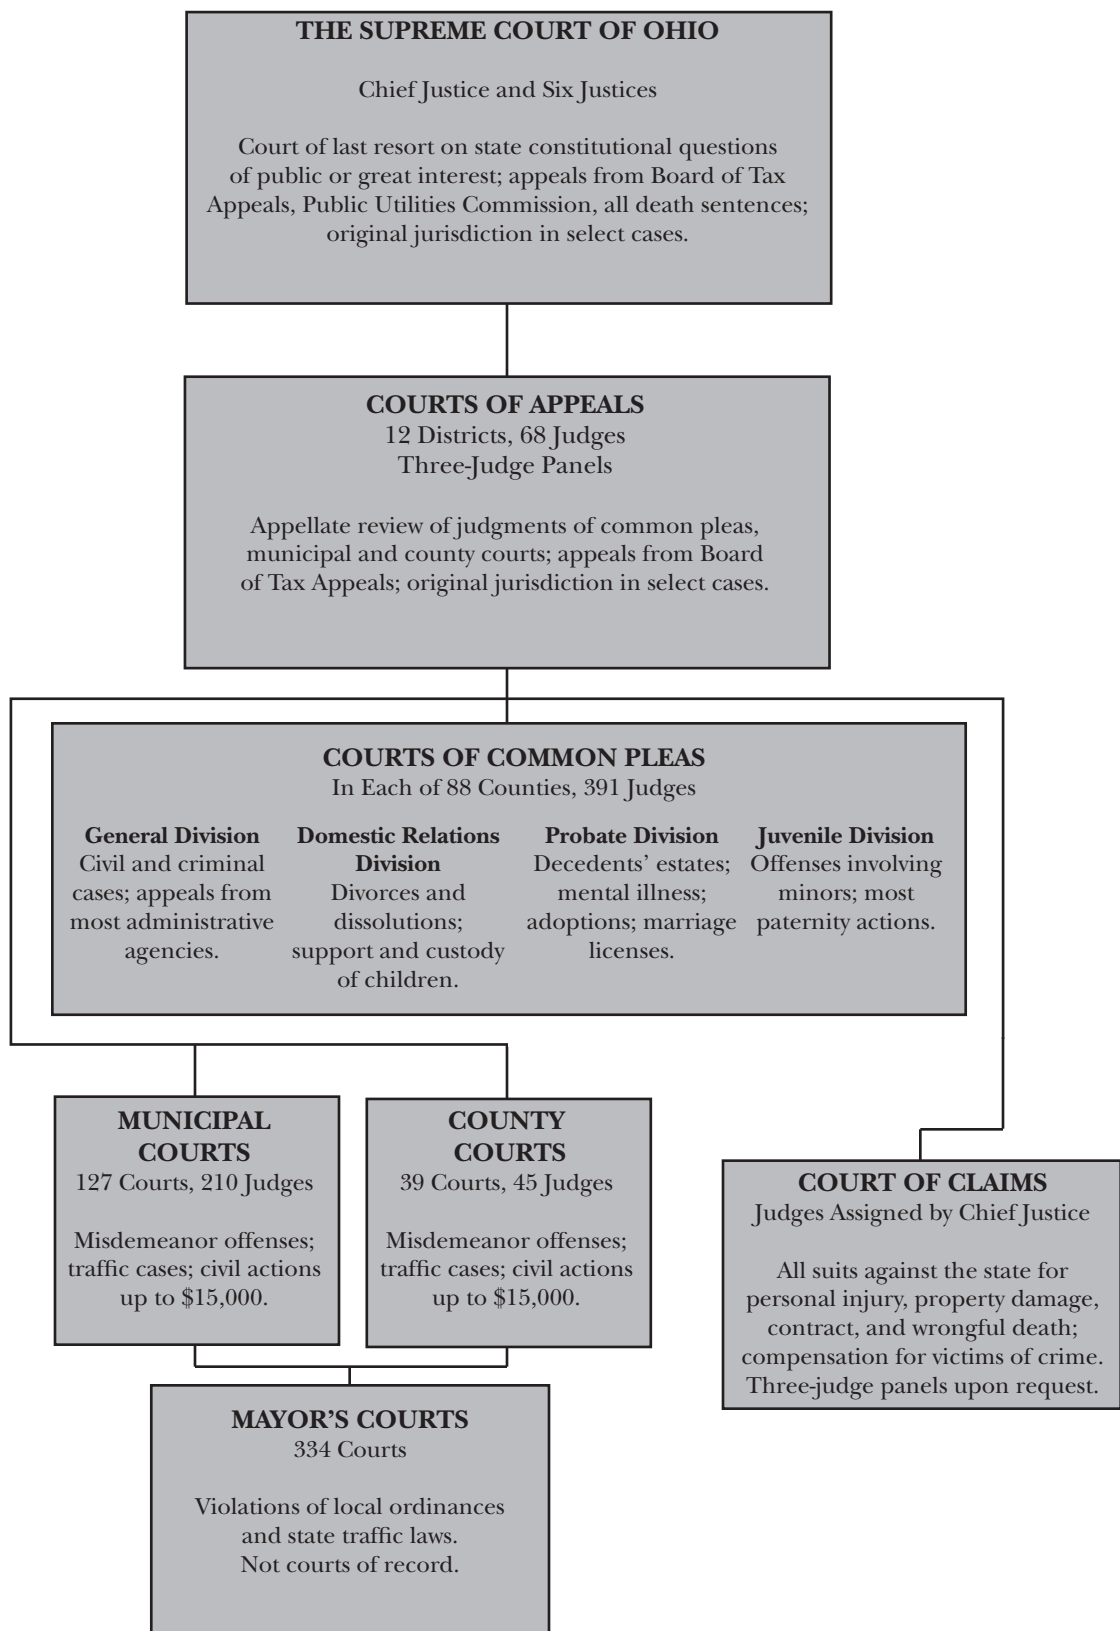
THE SUPREME COURT OF OHIO

Chief Justice and Six Justices

Court of last resort on state constitutional questions of public or great interest; appeals from Board of Tax Appeals, Public Utilities Commission, all death sentences; original jurisdiction in select cases.

COURTS OF APPEALS
12 Districts, 68 Judges
Three-Judge Panels

Appellate review of judgments of common pleas, municipal and county courts; appeals from Board of Tax Appeals; original jurisdiction in select cases.

COURTS OF COMMON PLEAS
In Each of 88 Counties, 391 Judges

General Division
Civil and criminal cases; appeals from most administrative agencies.

Domestic Relations Division
Divorces and dissolutions; support and custody of children.

Probate Division
Decedents' estates; mental illness; adoptions; marriage licenses.

Juvenile Division
Offenses involving minors; most paternity actions.

MUNICIPAL COURTS
127 Courts, 210 Judges

Misdemeanor offenses; traffic cases; civil actions up to $15,000.

COUNTY COURTS
39 Courts, 45 Judges

Misdemeanor offenses; traffic cases; civil actions up to $15,000.

COURT OF CLAIMS
Judges Assigned by Chief Justice

All suits against the state for personal injury, property damage, contract, and wrongful death; compensation for victims of crime. Three-judge panels upon request.

MAYOR'S COURTS
334 Courts

Violations of local ordinances and state traffic laws. Not courts of record.